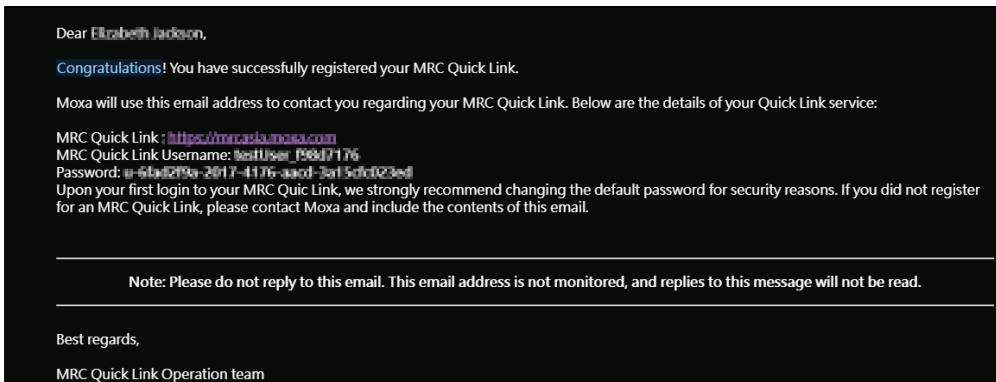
Dear Elizabeth Jackson,

Congratulations! You have successfully registered your MRC Quick Link.

Moxa will use this email address to contact you regarding your MRC Quick Link. Below are the details of your Quick Link service:

MRC Quick Link : https://mrcasia.moxa.com
MRC Quick Link Username: testUser_f98d7176
Password: u-6fad2f9a-2017-4176-aacd-3a15cfc023ed
Upon your first login to your MRC Quic Link, we strongly recommend changing the default password for security reasons. If you did not register for an MRC Quick Link, please contact Moxa and include the contents of this email.

Note: Please do not reply to this email. This email address is not monitored, and replies to this message will not be read.

Best regards,

MRC Quick Link Operation team